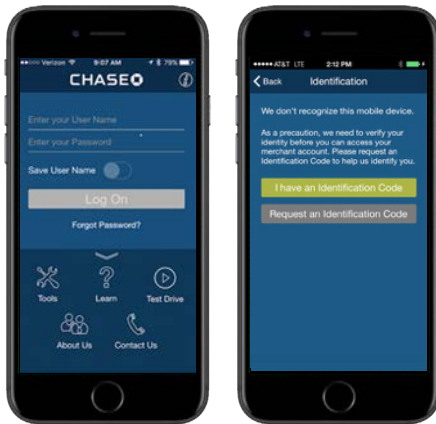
Verizon 9:07 AM 79%

CHASE

Enter your User Name

Enter your Password

Save User Name

Log On

Forgot Password?

Tools

Learn

Test Drive

About Us

Contact Us

AT&T LTE 2:12 PM

Back

Identification

We don't recognize this mobile device.

As a precaution, we need to verify your identity before you can access your merchant account. Please request an Identification Code to help us identify you.

I have an Identification Code

Request an Identification Code